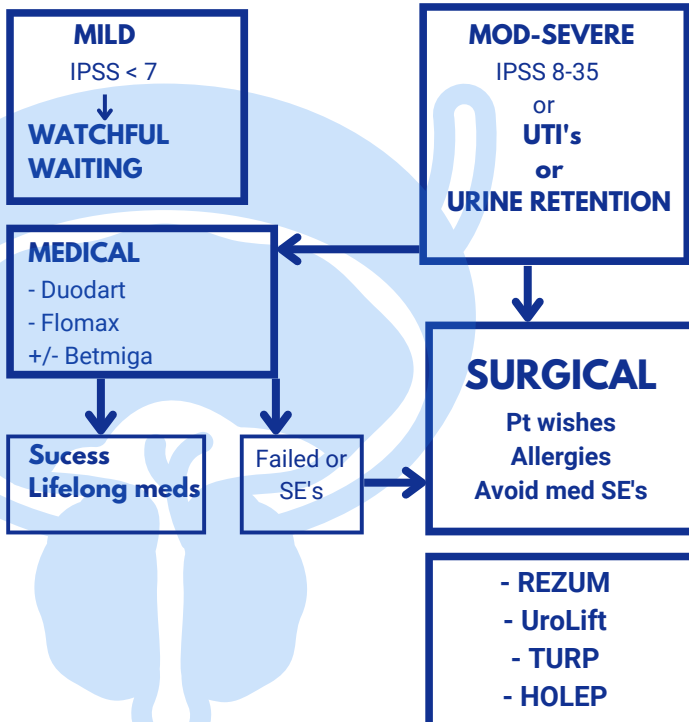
MILD
IPSS < 7
WATCHFUL WAITING

MOD-SEVERE
IPSS 8-35
or
UTI's
or
URINE RETENTION

MEDICAL
- Duodart
- Flomax
+/- Betmiga

SURGICAL
Pt wishes
Allergies
Avoid med SE's

Sucess
Lifelong meds

Failed or SE's

- REZUM
- UroLift
- TURP
- HOLEP